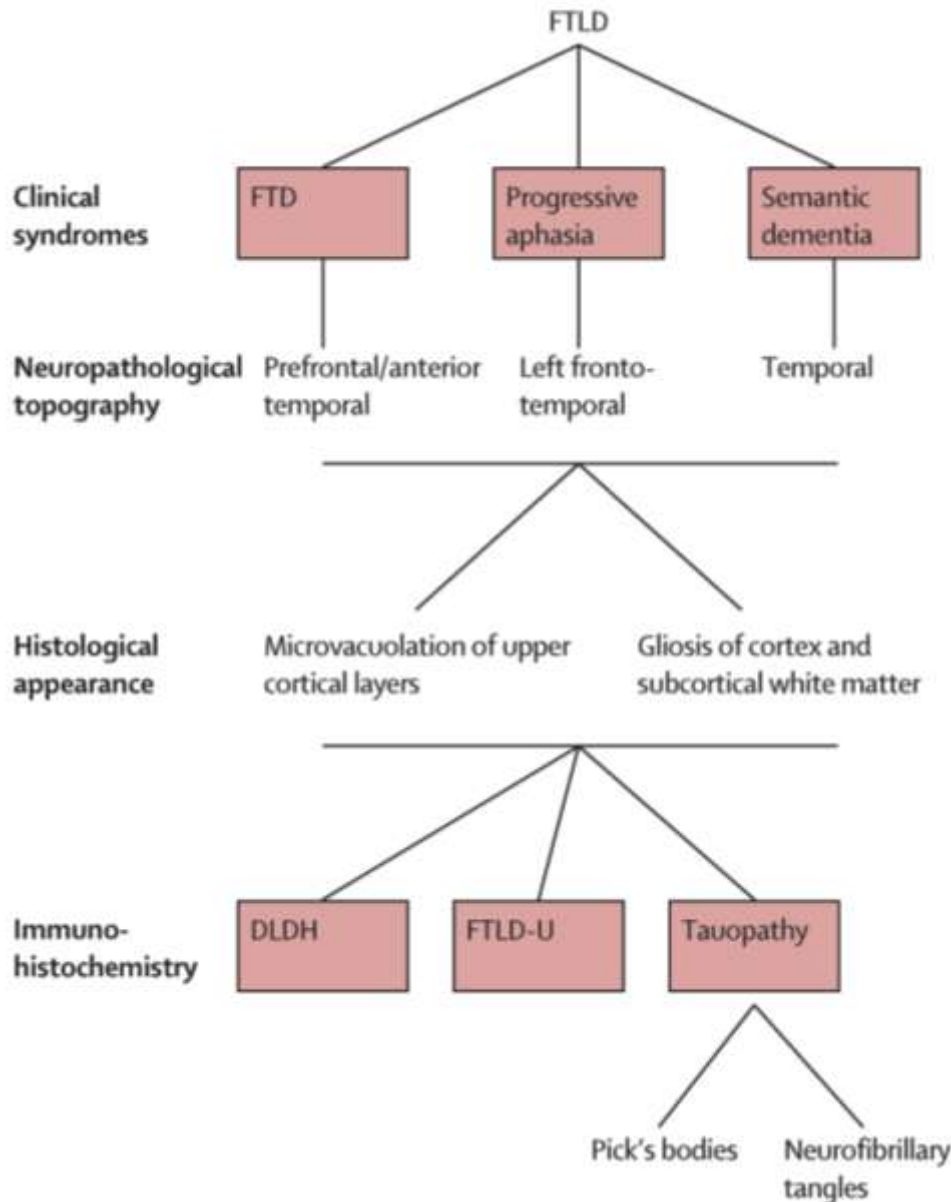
FTLD

Clinical syndromes

FTD

Progressive aphasia

Semantic dementia

Neuropathological topography

Prefrontal/anterior temporal

Left fronto-temporal

Temporal

Histological appearance

Microvacuolation of upper cortical layers

Gliosis of cortex and subcortical white matter

Immuno-histochemistry

DLDH

FTLD-U

Tauopathy

Pick's bodies

Neurofibrillary tangles